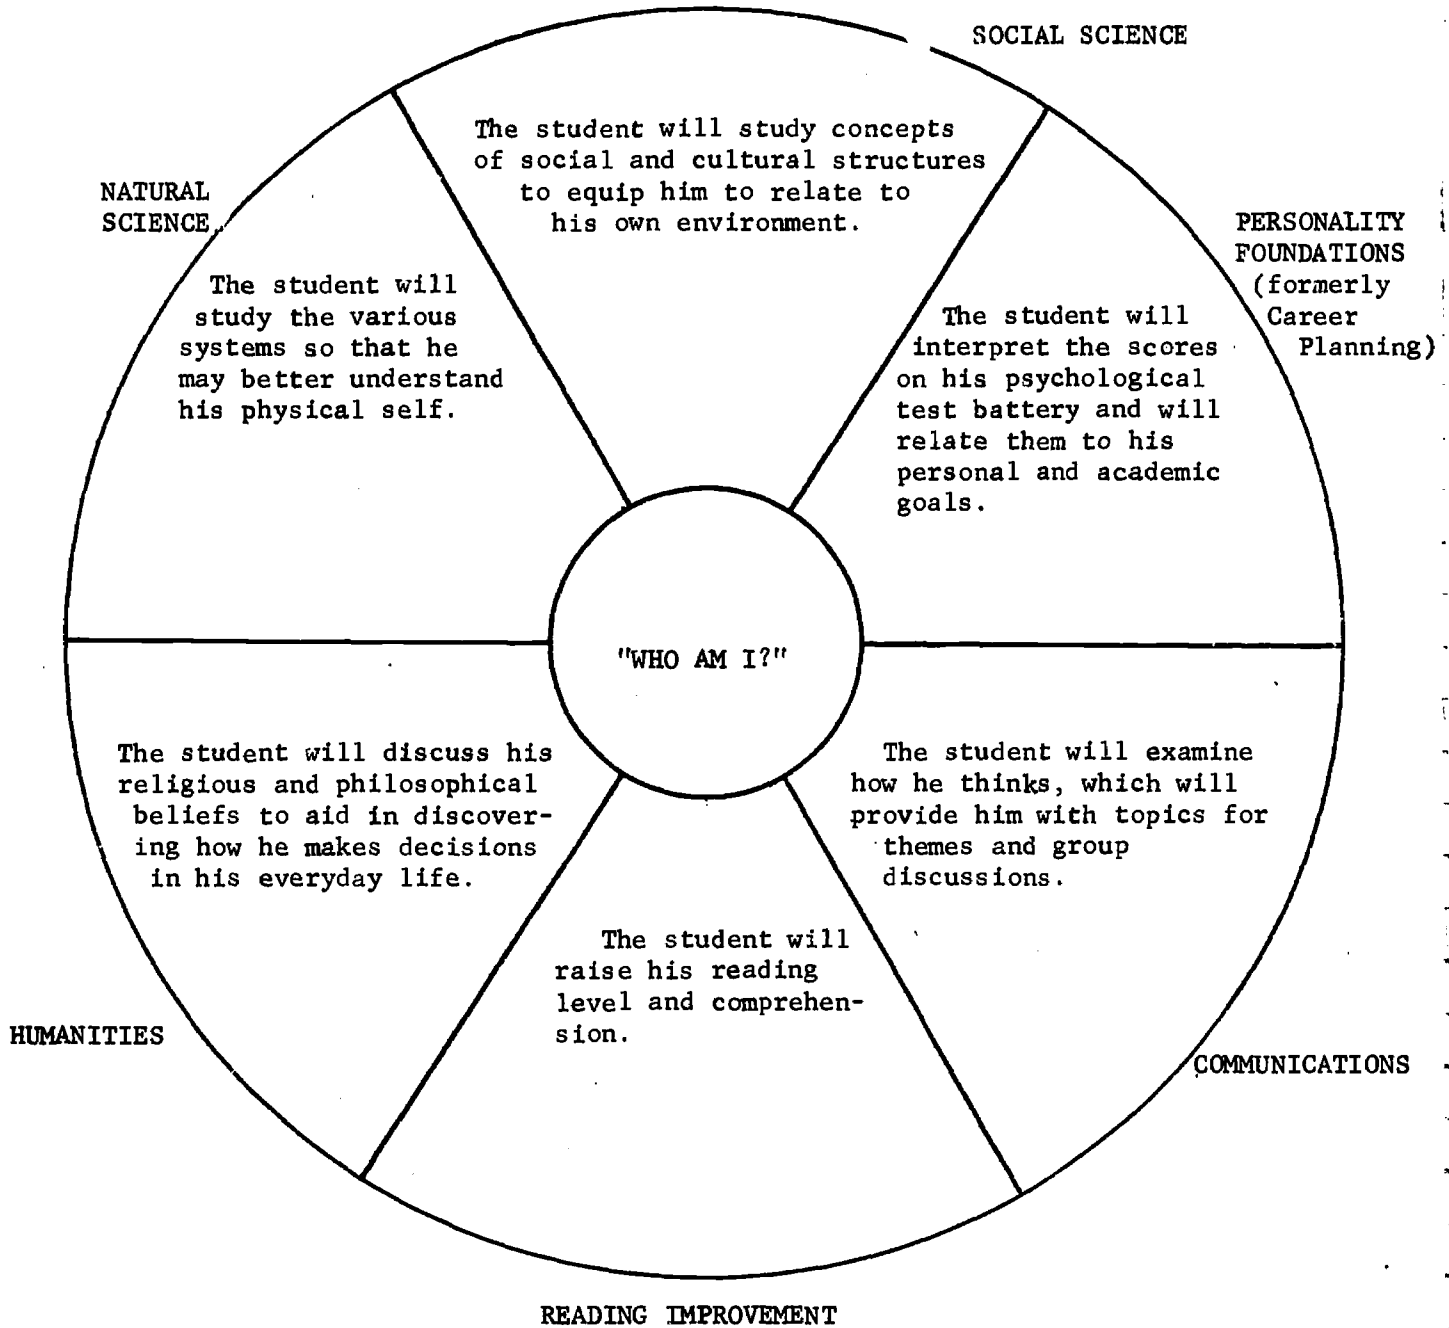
SOCIAL SCIENCE

The student will study concepts of social and cultural structures to equip him to relate to his own environment.

NATURAL SCIENCE

The student will study the various systems so that he may better understand his physical self.

PERSONALITY FOUNDATIONS (formerly Career Planning)

The student will interpret the scores on his psychological test battery and will relate them to his personal and academic goals.

"WHO AM I?"

The student will discuss his religious and philosophical beliefs to aid in discovering how he makes decisions in his everyday life.

The student will examine how he thinks, which will provide him with topics for themes and group discussions.

The student will raise his reading level and comprehension.

HUMANITIES

COMMUNICATIONS

READING IMPROVEMENT